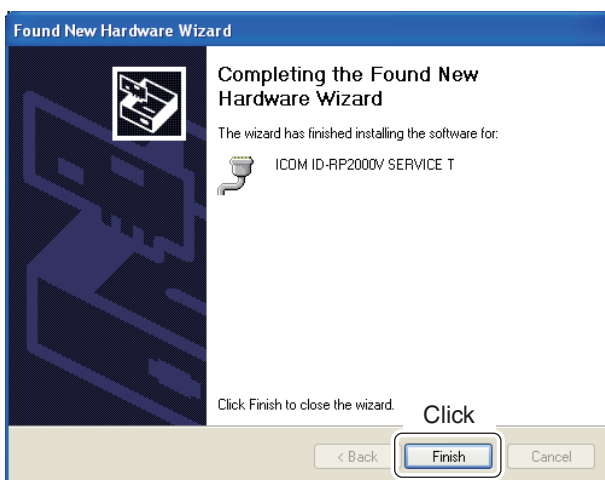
Found New Hardware Wizard

Completing the Found New Hardware Wizard

The wizard has finished installing the software for:

ICOM ID-RP2000V SERVICE T

Click Finish to close the wizard.

Click

< Back

Finish

Cancel